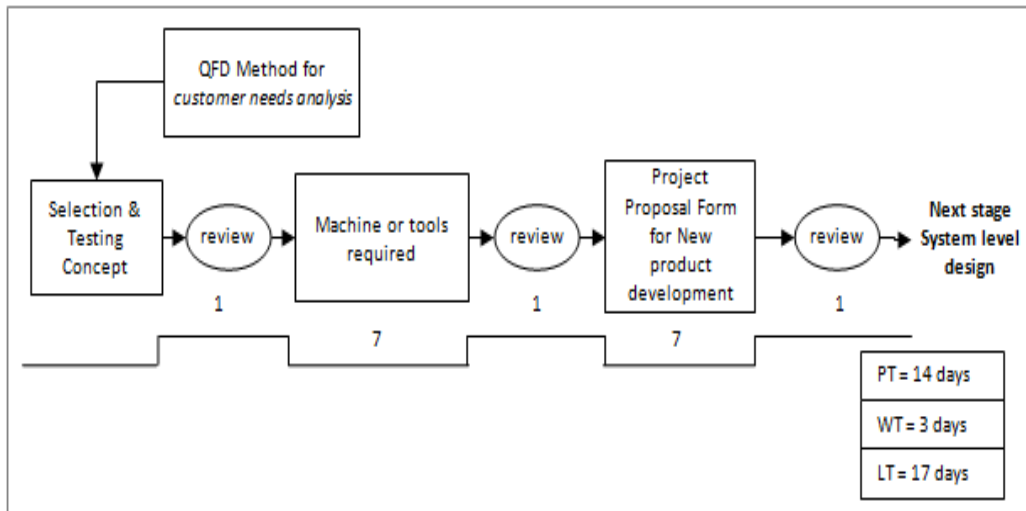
QFD Method for *customer needs analysis*

Selection & Testing Concept

review

1

Machine or tools required

7

review

1

Project Proposal Form for New product development

7

review

1

**Next stage System level design**

PT = 14 days

WT = 3 days

LT = 17 days